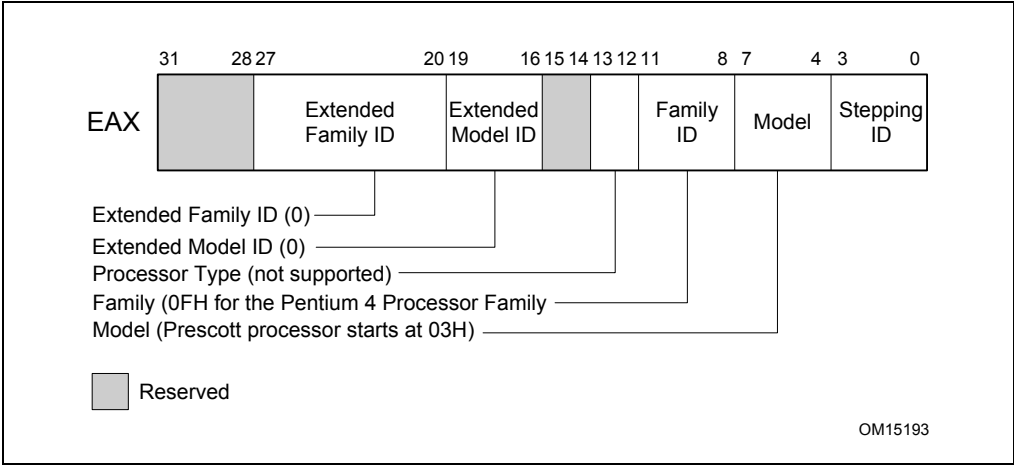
31 28 27 20 19 16 15 14 13 12 11 8 7 4 3 0

EAX

Extended Family ID

Extended Model ID

Family ID

Model

Stepping ID

Extended Family ID (0)

Extended Model ID (0)

Processor Type (not supported)

Family (0FH for the Pentium 4 Processor Family

Model (Prescott processor starts at 03H)

Reserved

OM15193